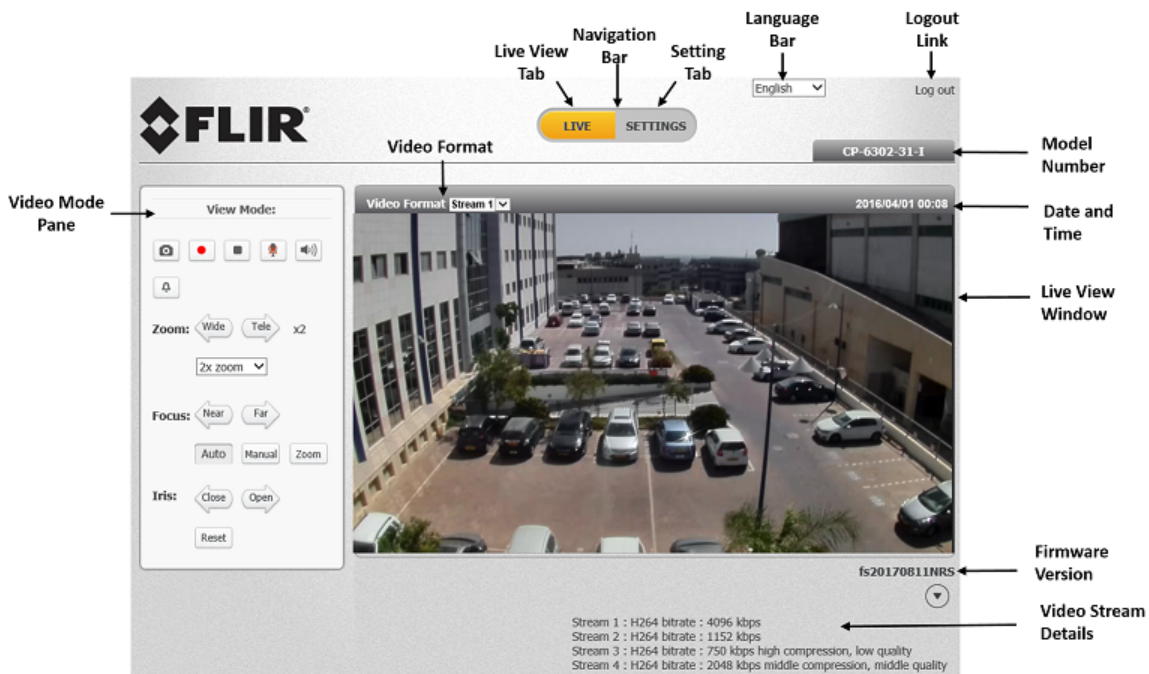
Navigation Bar

Live View Tab

Setting Tab

Language Bar

Logout Link

English

Log out

FLIR®

LIVE

SETTINGS

Model Number

CP-6302-31-I

Video Format

Video Mode Pane

View Mode:

Video Format Stream 1

2016/04/01 00:08

Date and Time

Live View Window

Zoom: Wide Tele x2

2x zoom

Focus: Near Far

Auto Manual Zoom

Iris: Close Open

Reset

Firmware Version

fs20170811NRS

Video Stream Details

Stream 1 : H264 bitrate : 4096 kbps
Stream 2 : H264 bitrate : 1152 kbps
Stream 3 : H264 bitrate : 750 kbps high compression, low quality
Stream 4 : H264 bitrate : 2048 kbps middle compression, middle quality